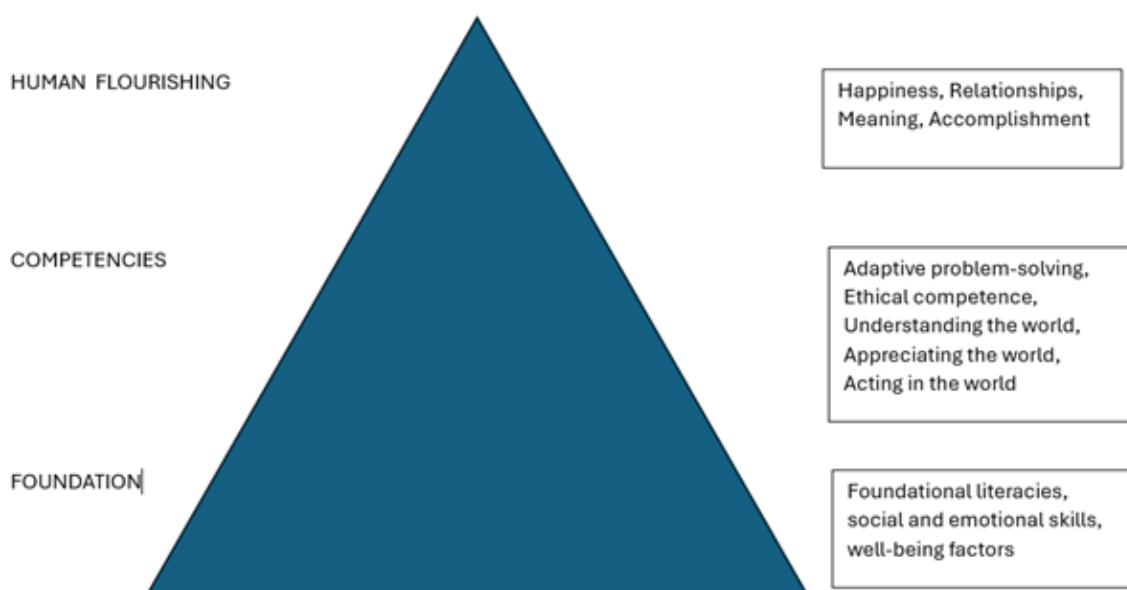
HUMAN FLOURISHING

Happiness, Relationships, Meaning, Accomplishment

COMPETENCIES

Adaptive problem-solving, Ethical competence, Understanding the world, Appreciating the world, Acting in the world

FOUNDATION

Foundational literacies, social and emotional skills, well-being factors